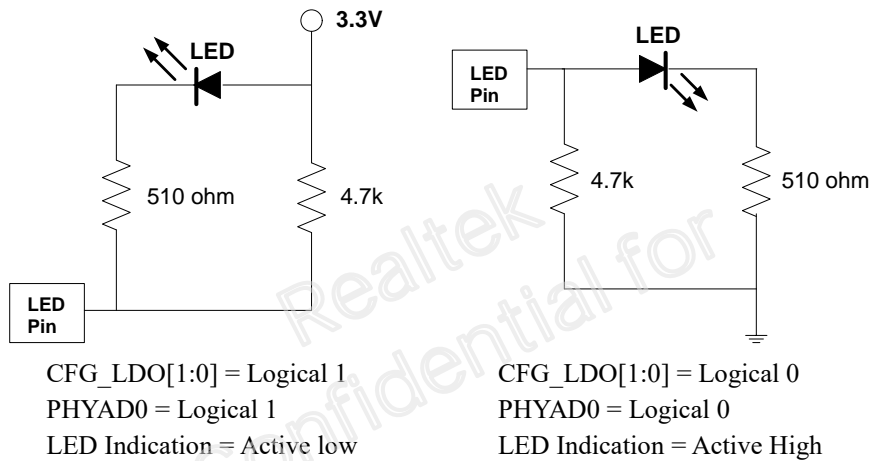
3.3V

LED

510 ohm

4.7k

LED Pin

CFG_LDO[1:0] = Logical 1
PHYAD0 = Logical 1
LED Indication = Active low

LED

LED Pin

4.7k

510 ohm

CFG_LDO[1:0] = Logical 0
PHYAD0 = Logical 0
LED Indication = Active High

Realtek Confidential for